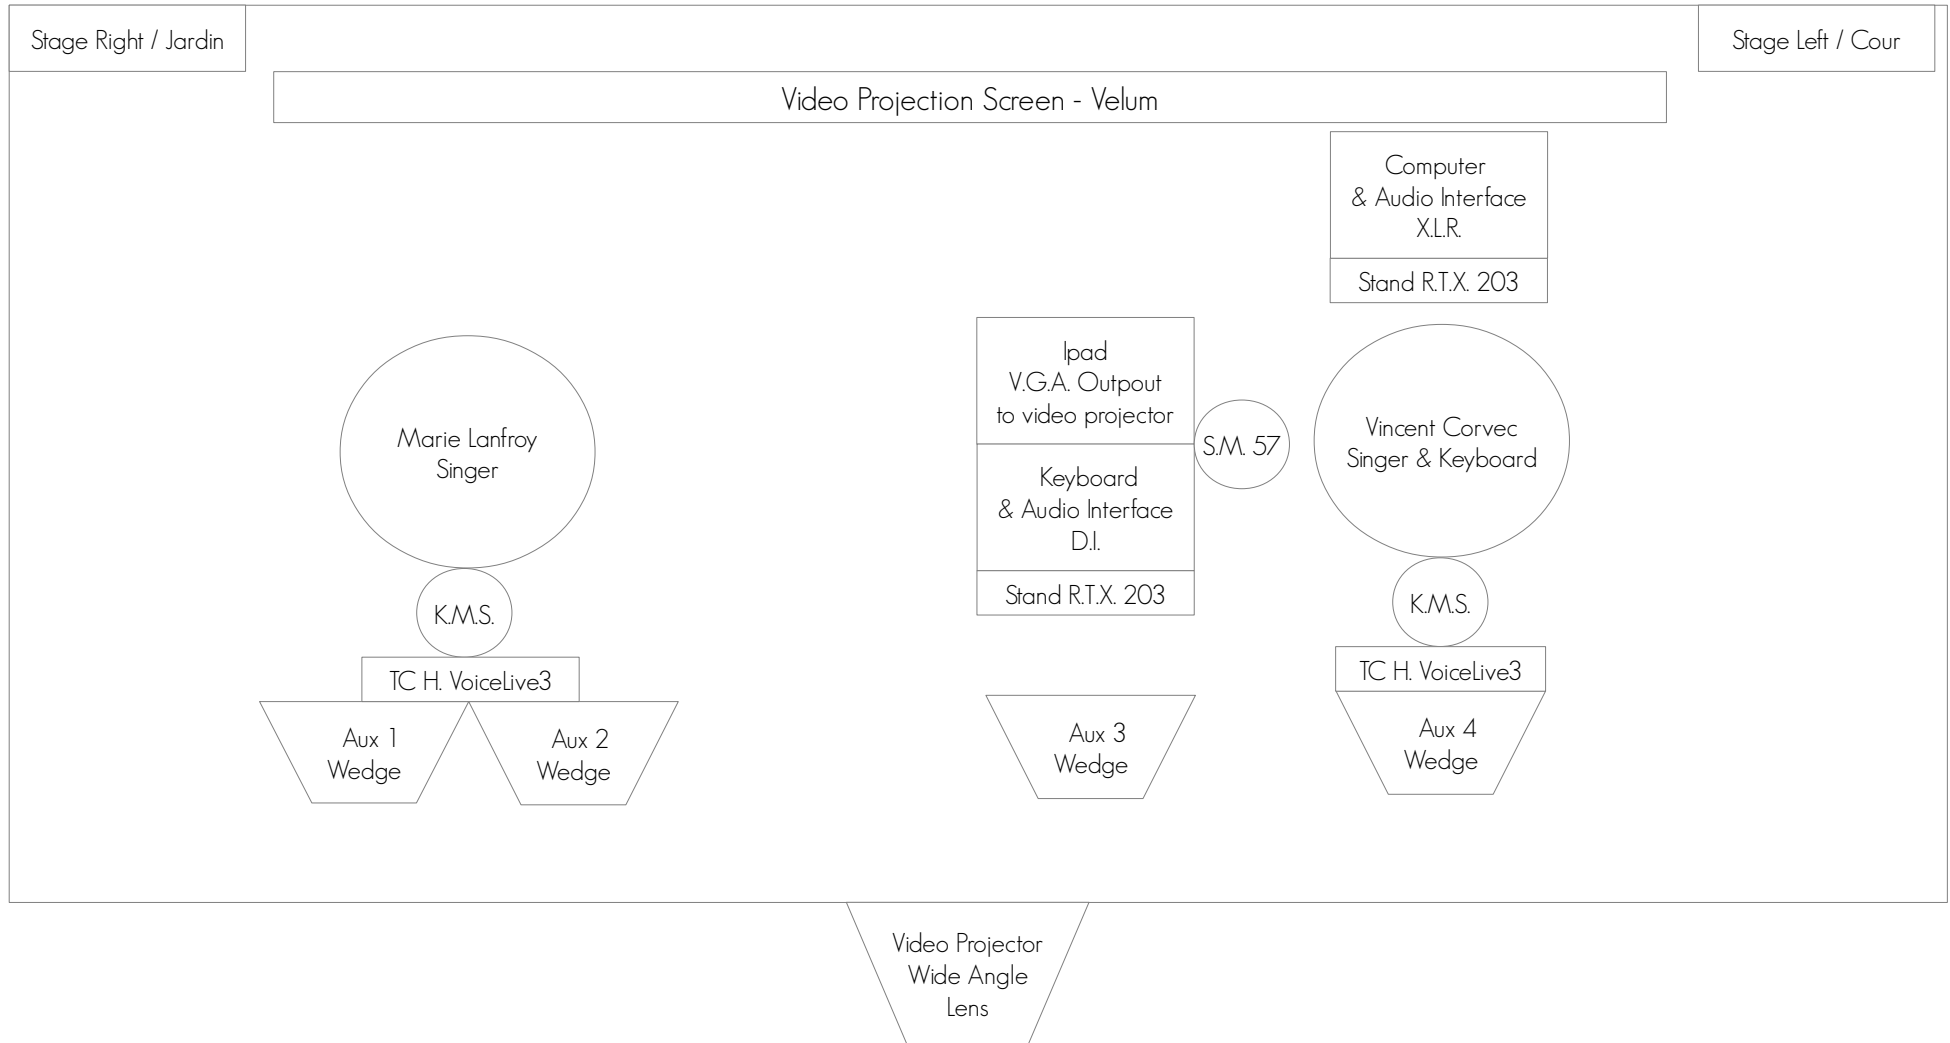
Stage Right / Jardin

Stage Left / Cour

Video Projection Screen - Velum

Computer
& Audio Interface
X.L.R.

Stand R.T.X. 203

Ipad
V.G.A. Outpout
to video projector

Keyboard
& Audio Interface
D.I.

Stand R.T.X. 203

S.M. 57

Marie Lanfroy
Singer

Vincent Corvec
Singer & Keyboard

K.M.S.

TC H. VoiceLive3

K.M.S.

TC H. VoiceLive3

Aux 1
Wedge

Aux 2
Wedge

Aux 3
Wedge

Aux 4
Wedge

Video Projector
Wide Angle
Lens